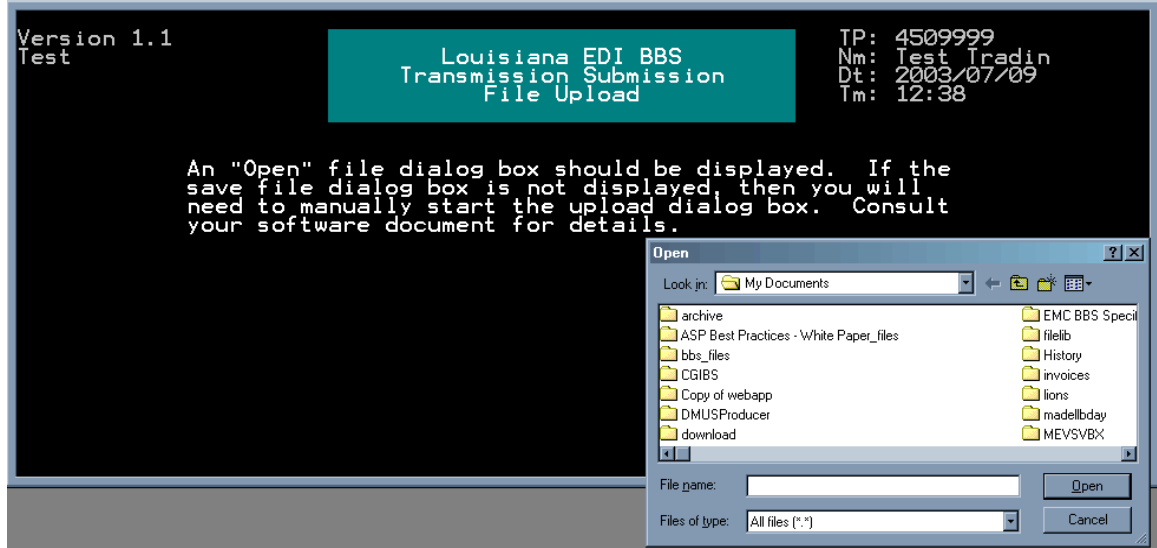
Version 1.1
Test

Louisiana EDI BBS
Transmission Submission
File Upload

TP: 4509999
Nm: Test Tradin
Dt: 2003/07/09
Tm: 12:38

An "Open" file dialog box should be displayed. If the save file dialog box is not displayed, then you will need to manually start the upload dialog box. Consult your software document for details.

Open
?
X
Look in: My Documents

archive
ASP Best Practices - White Paper_files
bbs_files
CGIBS
Copy of webapp
DMUSProducer
download
EMC BBS Specil
filelib
History
invoices
lions
madellbday
MEVSVBX

File name:
Open
Files of type: All files (*.*)
Cancel